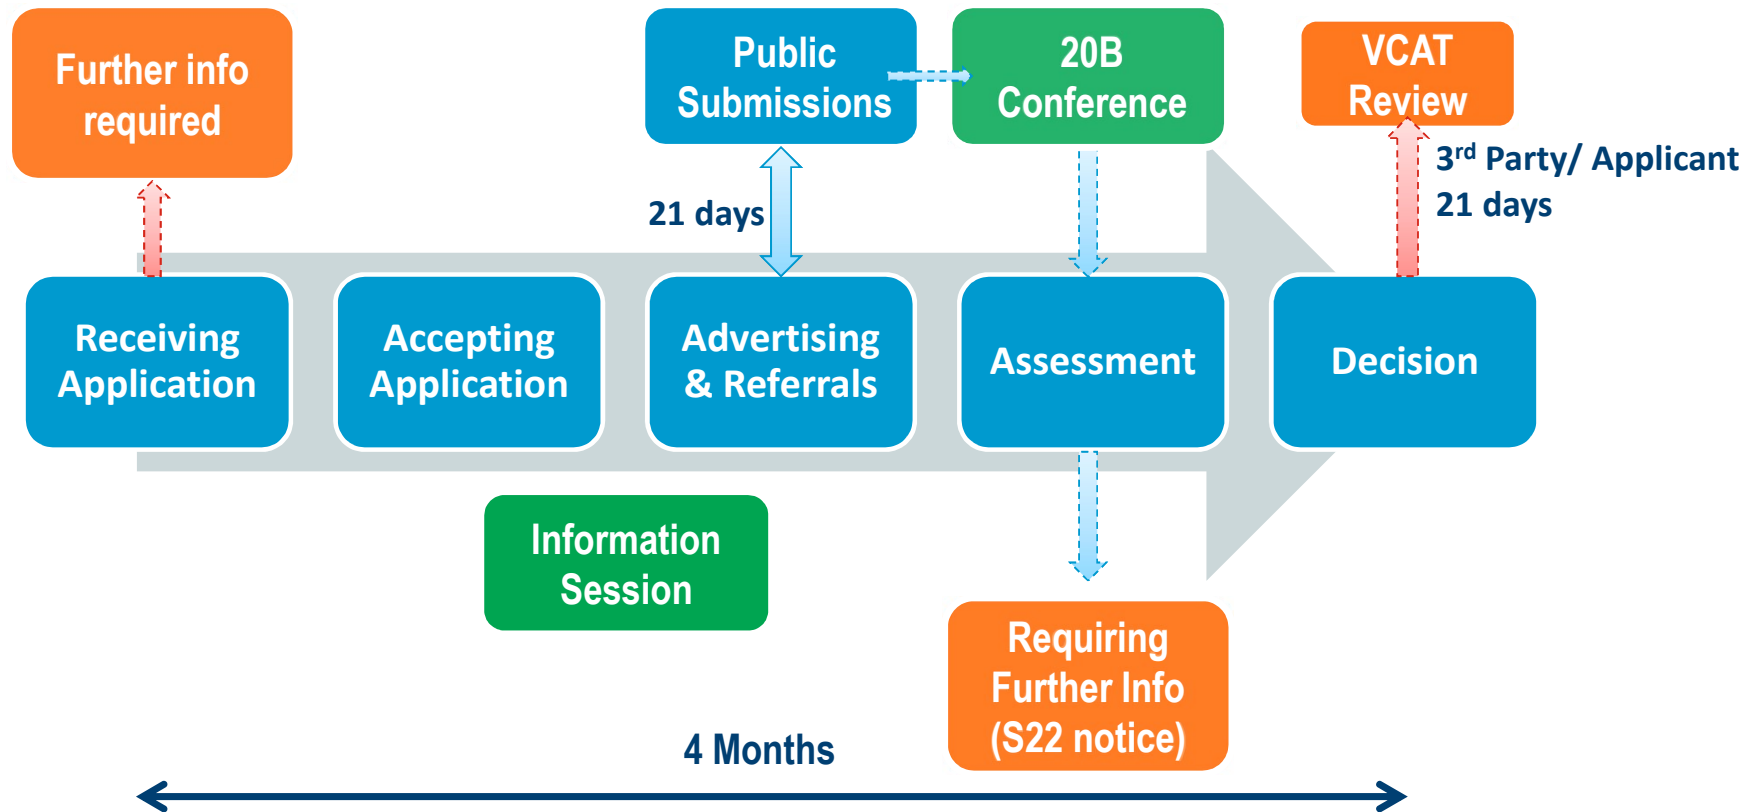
Further info required

Public Submissions

20B Conference

VCAT Review

3$^{rd}$ Party/ Applicant 21 days

21 days

Receiving Application

Accepting Application

Advertising & Referrals

Assessment

Decision

Information Session

Requiring Further Info (S22 notice)

4 Months